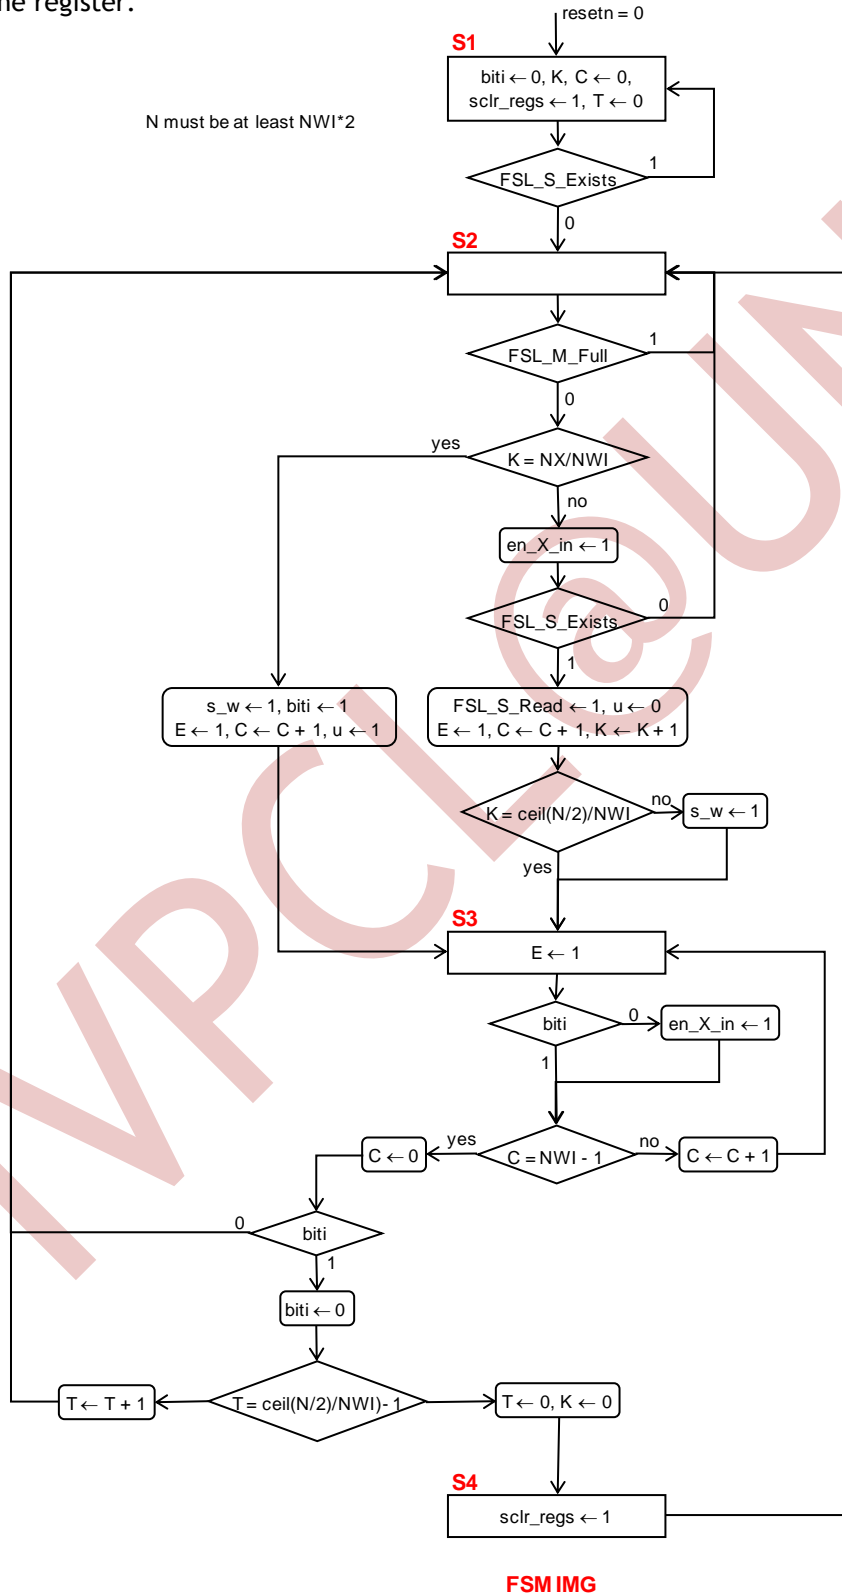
he register.

resetn = 0

S1

biti ← 0, K, C ← 0,
sclr_regs ← 1, T ← 0

N must be at least NWI*2

FSL_S_Exists

1

0

S2

FSL_M_Full

1

0

yes

K = NX/NWI

no

en_X_in ← 1

FSL_S_Exists

0

1

s_w ← 1, biti ← 1
E ← 1, C ← C + 1, u ← 1

FSL_S_Read ← 1, u ← 0
E ← 1, C ← C + 1, K ← K + 1

K = ceil(N/2)/NWI

no

s_w ← 1

yes

S3

E ← 1

biti

0

en_X_in ← 1

1

yes

C ← 0

C = NWI - 1

no

C ← C + 1

0

biti

1

biti ← 0

T ← T + 1

T = ceil(N/2)/NWI)- 1

T ← 0, K ← 0

S4

sclr_regs ← 1

FSM IMG